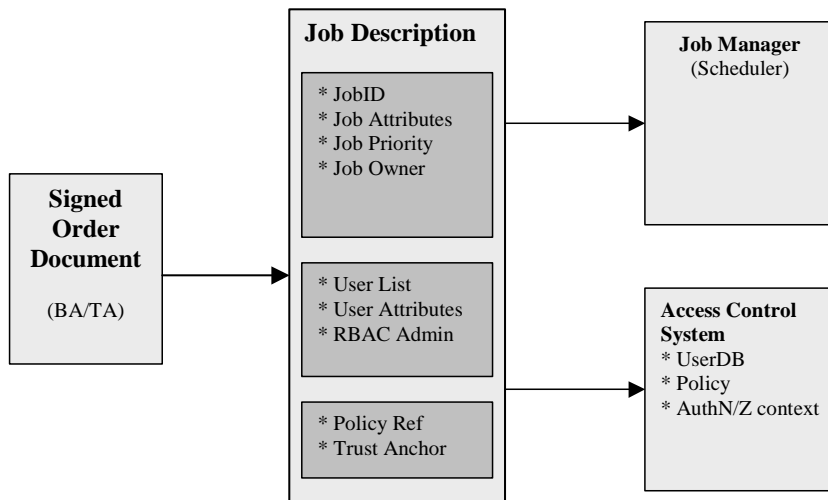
Signed Order Document

(BA/TA)

Job Description

* JobID
* Job Attributes
* Job Priority
* Job Owner

* User List
* User Attributes
* RBAC Admin

* Policy Ref
* Trust Anchor

Job Manager
(Scheduler)

Access Control System
* UserDB
* Policy
* AuthN/Z context